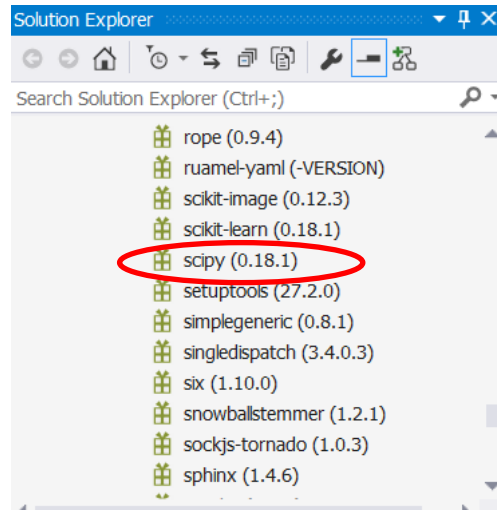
Solution Explorer

Search Solution Explorer (Ctrl+;)

rope (0.9.4)
ruamel-yaml (-VERSION)
scikit-image (0.12.3)
scikit-learn (0.18.1)
scipy (0.18.1)
setuptools (27.2.0)
simplegeneric (0.8.1)
singledispatch (3.4.0.3)
six (1.10.0)
snowballstemmer (1.2.1)
sockjs-tornado (1.0.3)
sphinx (1.4.6)